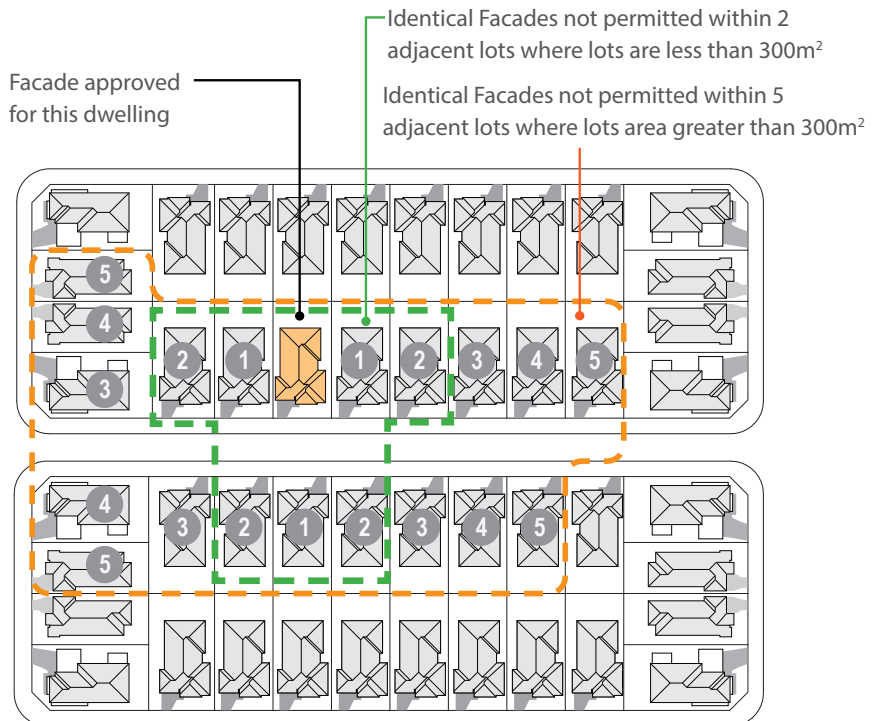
Identical Facades not permitted within 2 adjacent lots where lots are less than 300m$^2$

Facade approved for this dwelling

Identical Facades not permitted within 5 adjacent lots where lots area greater than 300m$^2$

5
4
3
2
1
1
2
3
4
5

4
5
3
2
1
2
3
4
5